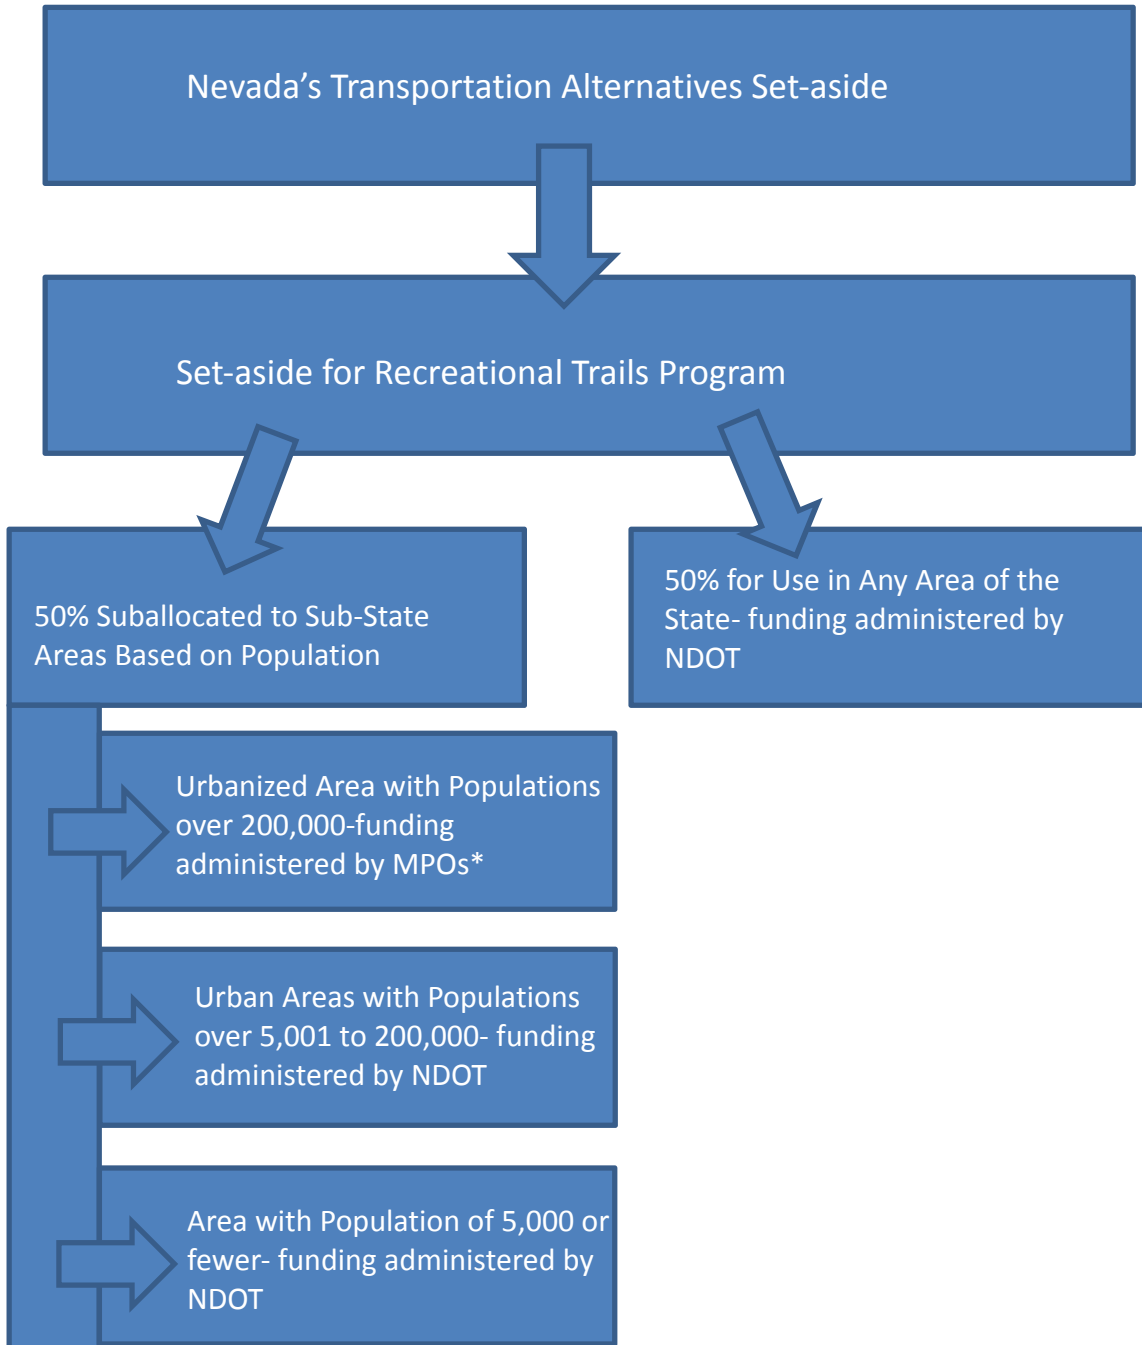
Nevada’s Transportation Alternatives Set-aside

Set-aside for Recreational Trails Program

50% Suballocated to Sub-State Areas Based on Population

50% for Use in Any Area of the State- funding administered by NDOT

Urbanized Area with Populations over 200,000-funding administered by MPOs*

Urban Areas with Populations over 5,001 to 200,000- funding administered by NDOT

Area with Population of 5,000 or fewer- funding administered by NDOT